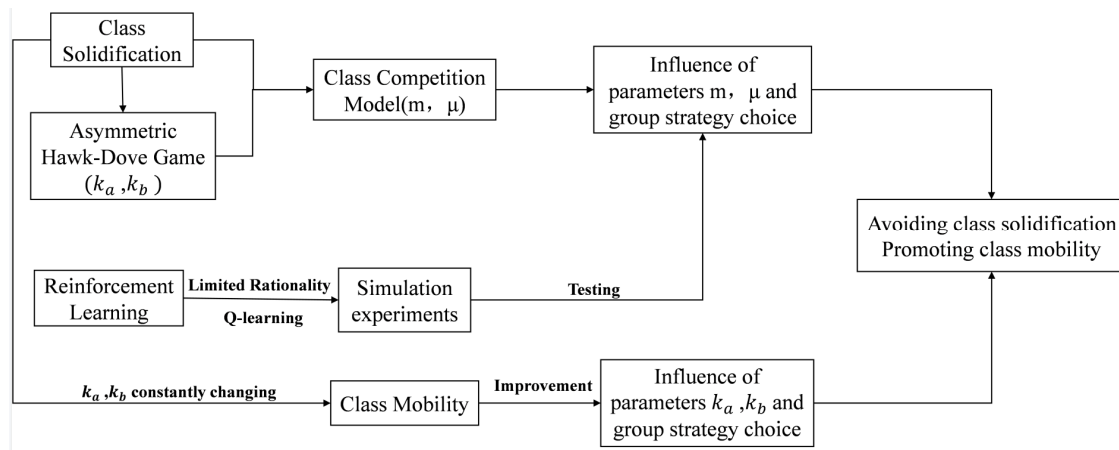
Class Solidification

Asymmetric Hawk-Dove Game $(k_a, k_b)$

Class Competition Model(m， μ)

Influence of parameters m， μ and group strategy choice

Avoiding class solidification Promoting class mobility

Reinforcement Learning

Limited Rationality

Q-learning

Simulation experiments

Testing

$k_a, k_b$ constantly changing

Class Mobility

Improvement

Influence of parameters $k_a, k_b$ and group strategy choice